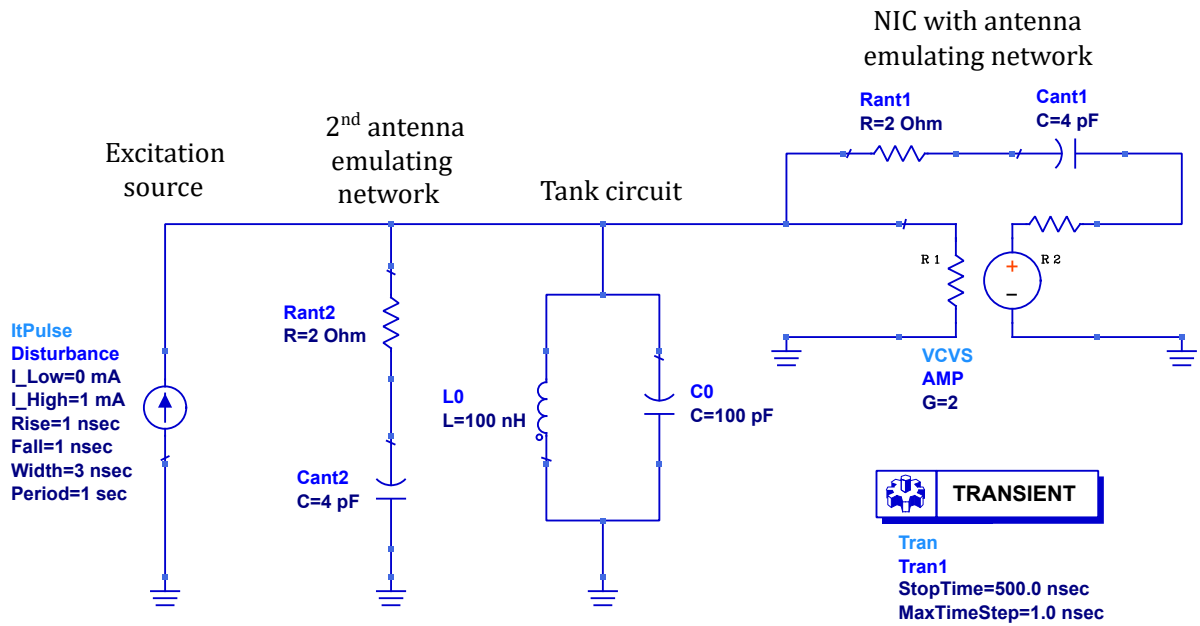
NIC with antenna emulating network

Rant1
R=2 Ohm

Cant1
C=4 pF

$2^{nd}$ antenna emulating network

Excitation source

Tank circuit

R1

R2

+

−

ItPulse
Disturbance
I_Low=0 mA
I_High=1 mA
Rise=1 nsec
Fall=1 nsec
Width=3 nsec
Period=1 sec

Rant2
R=2 Ohm

Cant2
C=4 pF

L0
L=100 nH

C0
C=100 pF

VCVS
AMP
G=2

TRANSIENT

Tran
Tran1
StopTime=500.0 nsec
MaxTimeStep=1.0 nsec